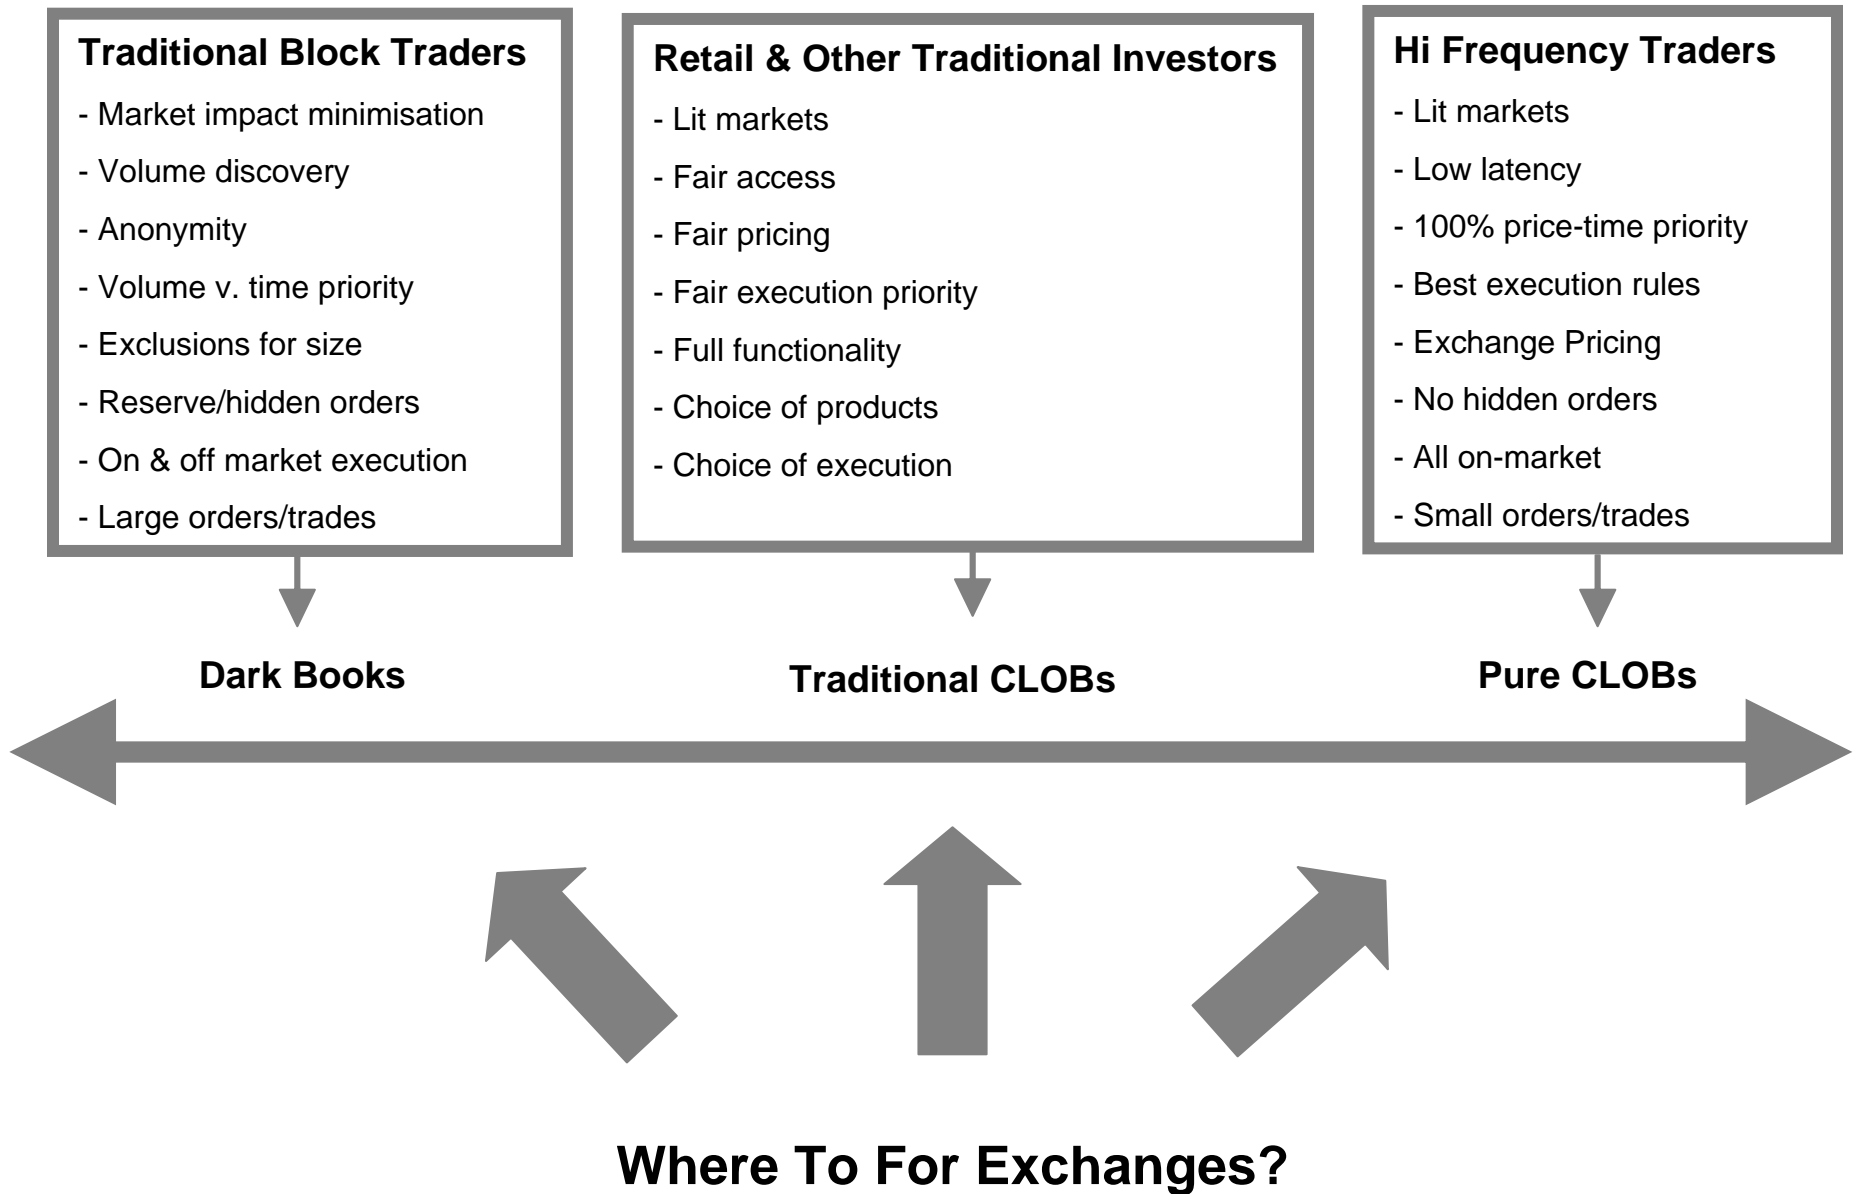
Traditional Block Traders

- Market impact minimisation
- Volume discovery
- Anonymity
- Volume v. time priority
- Exclusions for size
- Reserve/hidden orders
- On & off market execution
- Large orders/trades

Retail & Other Traditional Investors

- Lit markets
- Fair access
- Fair pricing
- Fair execution priority
- Full functionality
- Choice of products
- Choice of execution

Hi Frequency Traders

- Lit markets
- Low latency
- 100% price-time priority
- Best execution rules
- Exchange Pricing
- No hidden orders
- All on-market
- Small orders/trades

Dark Books

Traditional CLOBs

Pure CLOBs

Where To For Exchanges?